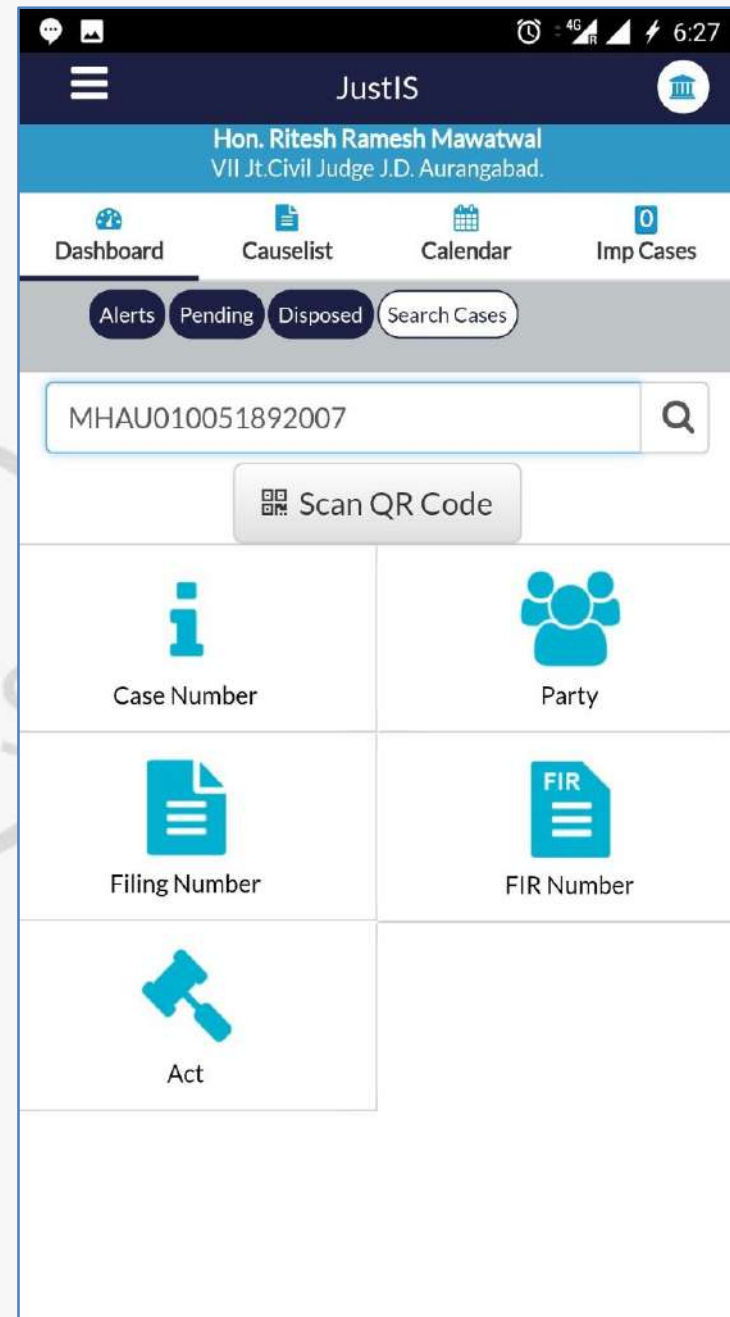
4G 6:27

JustIS

Hon. Ritesh Ramesh Mawatwal
VII Jt.Civil Judge J.D. Aurangabad.

Dashboard
Causelist
Calendar
0
Imp Cases

Alerts
Pending
Disposed
Search Cases

MHAU010051892007

Scan QR Code

Case Number
Party

Filing Number
FIR
FIR Number

Act